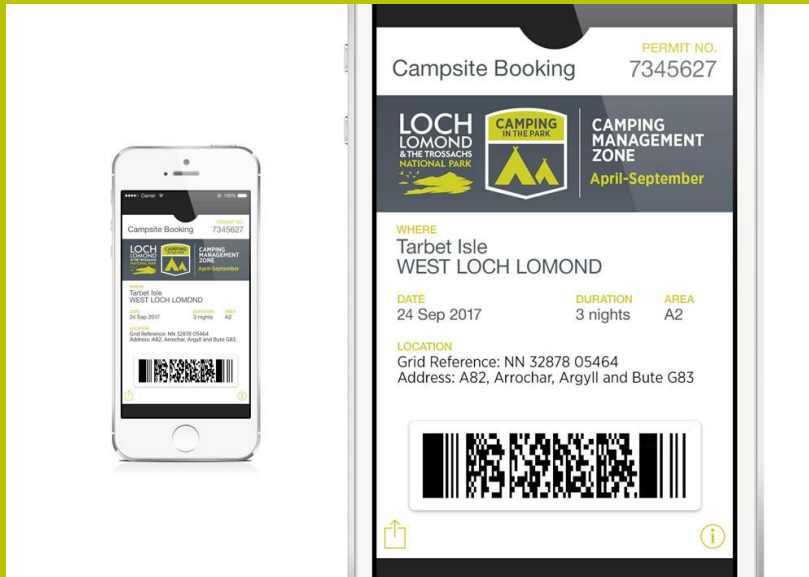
Carrier 100%

Campsite Booking

PERMIT NO.
7345627

LOCH LOMOND & THE TROSSACHS NATIONAL PARK

CAMPING IN THE PARK

CAMPING MANAGEMENT ZONE
April-September

WHERE
Tarbet Isle
WEST LOCH LOMOND

DATE
24 Sep 2017

DURATION
3 nights

AREA
A2

LOCATION
Grid Reference: NN 32878 05464
Address: A82, Arrochar, Argyll and Bute G83

Campsite Booking

PERMIT NO.
7345627

LOCH LOMOND & THE TROSSACHS NATIONAL PARK

CAMPING IN THE PARK

CAMPING MANAGEMENT ZONE
April-September

WHERE
Tarbet Isle
WEST LOCH LOMOND

DATE
24 Sep 2017

DURATION
3 nights

AREA
A2

LOCATION
Grid Reference: NN 32878 05464
Address: A82, Arrochar, Argyll and Bute G83